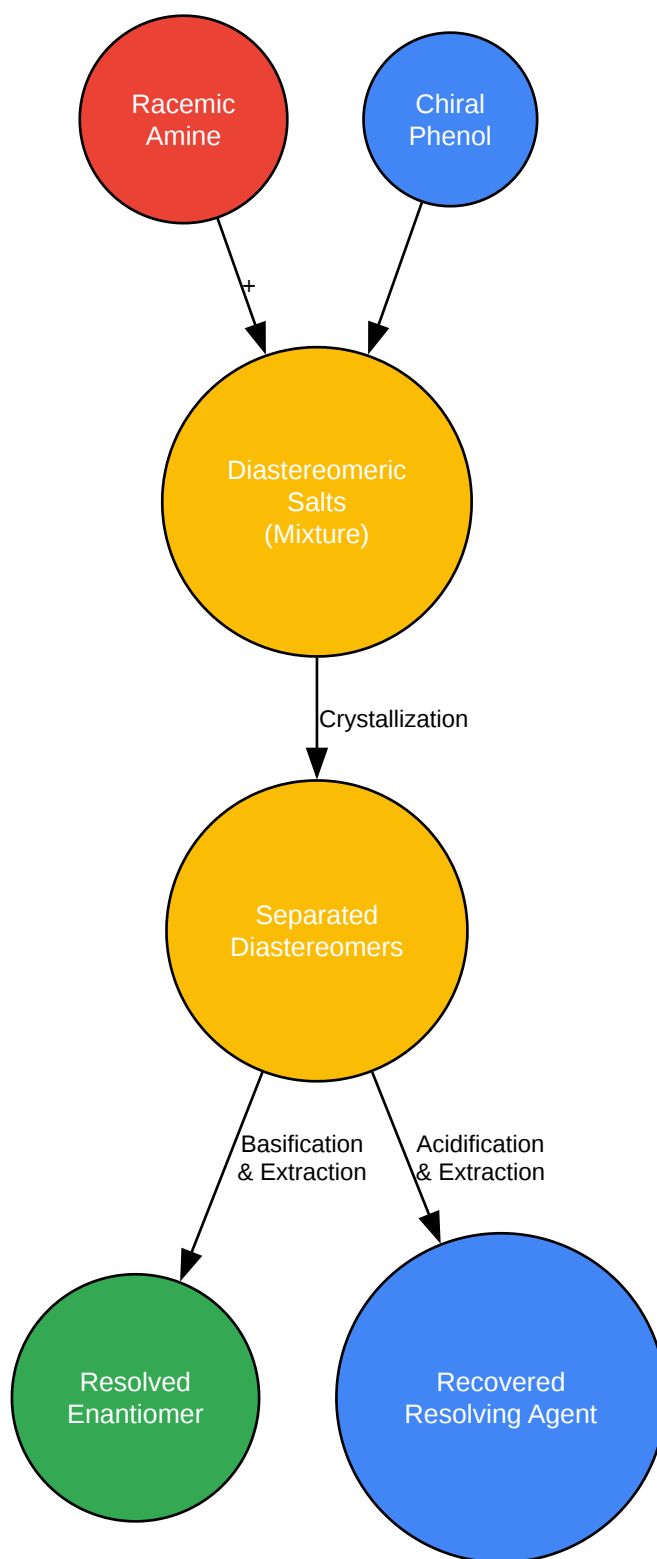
Racemic Amine

Chiral Phenol

+

Diastereomeric Salts (Mixture)

Crystallization

Separated Diastereomers

Basification & Extraction

Acidification & Extraction

Resolved Enantiomer

Recovered Resolving Agent